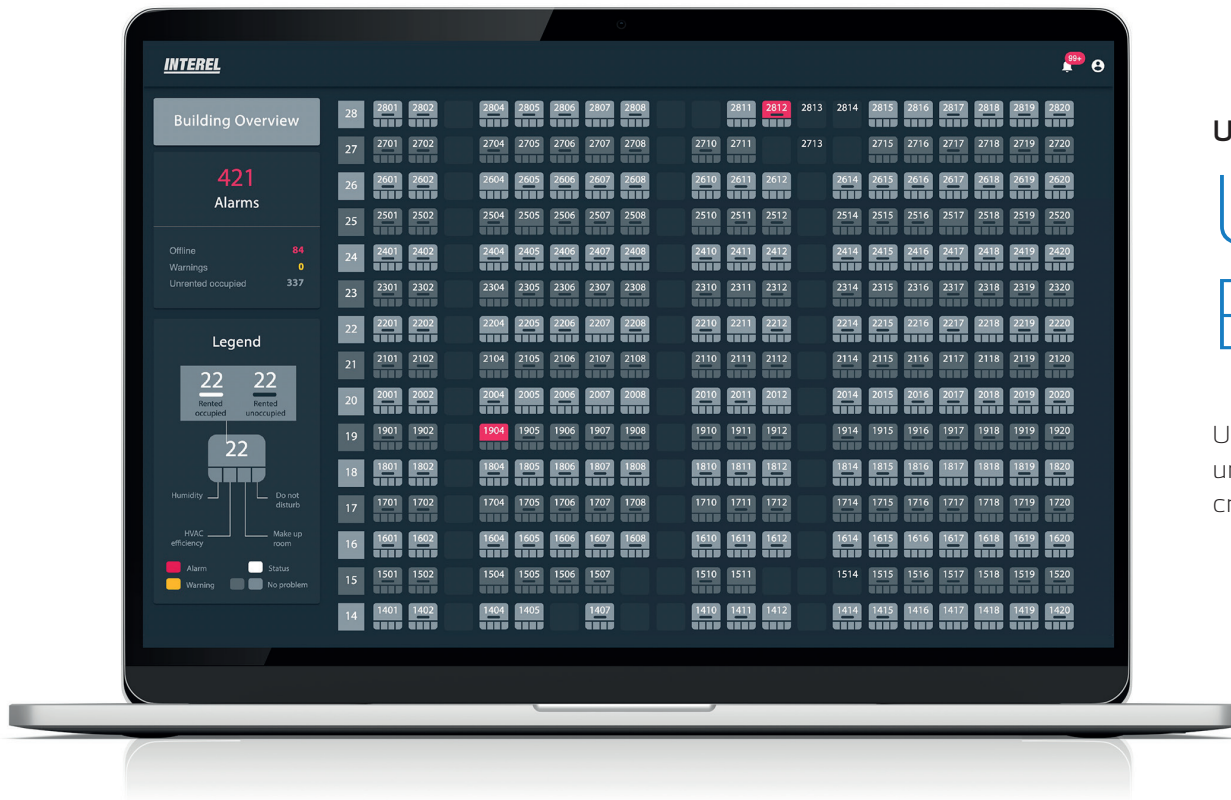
INTEREL

99+

Building Overview

421
Alarms

Offline 84
Warnings 0
Unrented occupied 337

Legend

22 Rented occupied
22 Rented unoccupied
22
Humidity
Do not disturb
HVAC efficiency
Make up room
Alarm
Status
Warning
No problem

| 28 | 2801 | 2802 | 2804 | 2805 | 2806 | 2807 | 2808 | 2811 | 2812 | 2813 | 2814 | 2815 | 2816 | 2817 | 2818 | 2819 | 2820 |
|---|---|---|---|---|---|---|---|---|---|---|---|---|---|---|---|---|---|
| 27 | 2701 | 2702 | 2704 | 2705 | 2706 | 2707 | 2708 | 2710 | 2711 | 2713 | 2715 | 2716 | 2717 | 2718 | 2719 | 2720 | |
| 26 | 2601 | 2602 | 2604 | 2605 | 2606 | 2607 | 2608 | 2610 | 2611 | 2612 | 2614 | 2615 | 2616 | 2617 | 2618 | 2619 | 2620 |
| 25 | 2501 | 2502 | 2504 | 2505 | 2506 | 2507 | 2508 | 2510 | 2511 | 2512 | 2514 | 2515 | 2516 | 2517 | 2518 | 2519 | 2520 |
| 24 | 2401 | 2402 | 2404 | 2405 | 2406 | 2407 | 2408 | 2410 | 2411 | 2412 | 2414 | 2415 | 2416 | 2417 | 2418 | 2419 | 2420 |
| 23 | 2301 | 2302 | 2304 | 2305 | 2306 | 2307 | 2308 | 2310 | 2311 | 2312 | 2314 | 2315 | 2316 | 2317 | 2318 | 2319 | 2320 |
| 22 | 2201 | 2202 | 2204 | 2205 | 2206 | 2207 | 2208 | 2210 | 2211 | 2212 | 2214 | 2215 | 2216 | 2217 | 2218 | 2219 | 2220 |
| 21 | 2101 | 2102 | 2104 | 2105 | 2106 | 2107 | 2108 | 2110 | 2111 | 2112 | 2114 | 2115 | 2116 | 2117 | 2118 | 2119 | 2120 |
| 20 | 2001 | 2002 | 2004 | 2005 | 2006 | 2007 | 2008 | 2010 | 2011 | 2012 | 2014 | 2015 | 2016 | 2017 | 2018 | 2019 | 2020 |
| 19 | 1901 | 1902 | 1904 | 1905 | 1906 | 1907 | 1908 | 1910 | 1911 | 1912 | 1914 | 1915 | 1916 | 1917 | 1918 | 1919 | 1920 |
| 18 | 1801 | 1802 | 1804 | 1805 | 1806 | 1807 | 1808 | 1810 | 1811 | 1812 | 1814 | 1815 | 1816 | 1817 | 1818 | 1819 | 1820 |
| 17 | 1701 | 1702 | 1704 | 1705 | 1706 | 1707 | 1708 | 1710 | 1711 | 1712 | 1714 | 1715 | 1716 | 1717 | 1718 | 1719 | 1720 |
| 16 | 1601 | 1602 | 1604 | 1605 | 1606 | 1607 | 1608 | 1610 | 1611 | 1612 | 1614 | 1615 | 1616 | 1617 | 1618 | 1619 | 1620 |
| 15 | 1501 | 1502 | 1504 | 1505 | 1506 | 1507 | 1510 | 1511 | 1514 | 1515 | 1516 | 1517 | 1518 | 1519 | 1520 | | |
| 14 | 1401 | 1402 | 1404 | 1405 | 1407 | 1410 | 1411 | 1412 | 1414 | 1415 | 1416 | 1417 | 1418 | 1419 | 1420 | | |

U

U
u
c